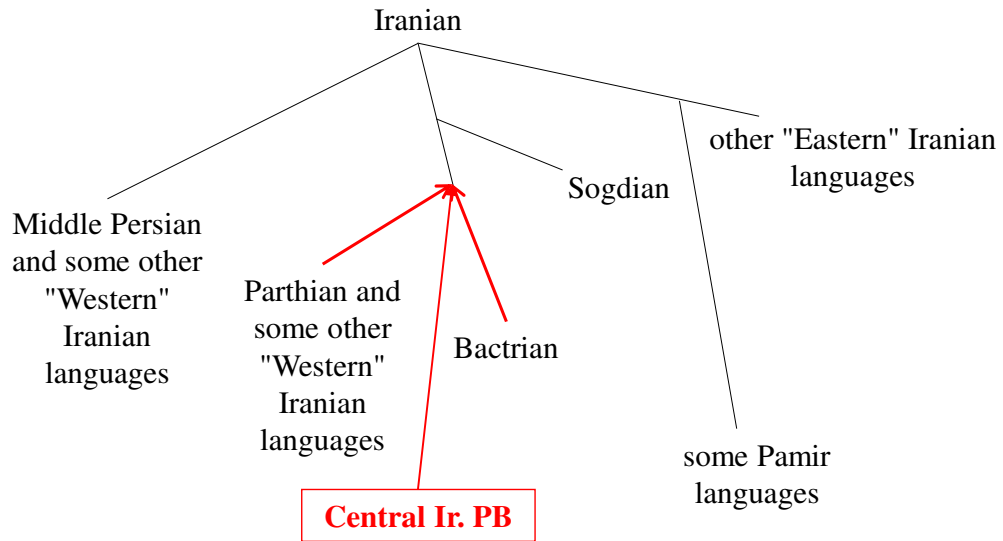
Iranian

Middle Persian and some other "Western" Iranian languages

Parthian and some other "Western" Iranian languages

Bactrian

Sogdian

other "Eastern" Iranian languages

some Pamir languages

Central Ir. PB